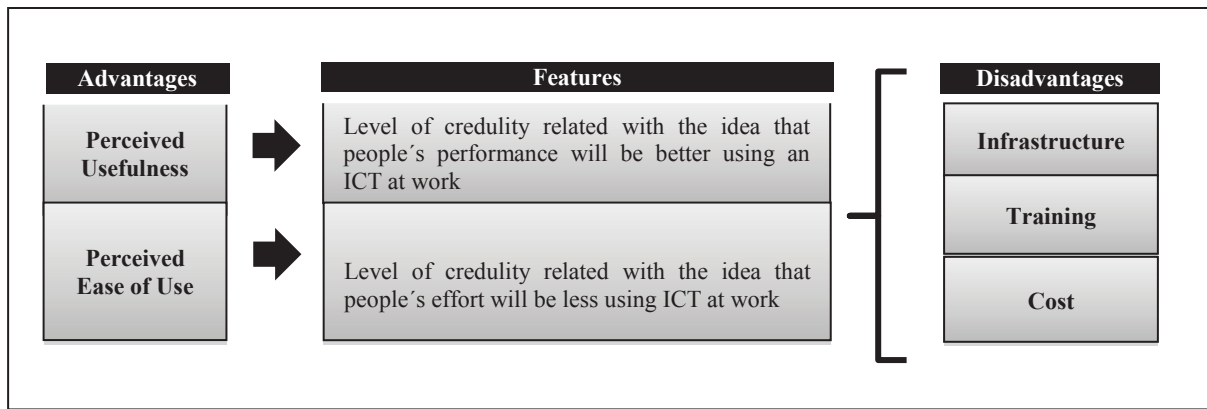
Advantages

Features

Disadvantages

Perceived Usefulness

Level of credulity related with the idea that people´s performance will be better using an ICT at work

Perceived Ease of Use

Level of credulity related with the idea that people´s effort will be less using ICT at work

Infrastructure

Training

Cost